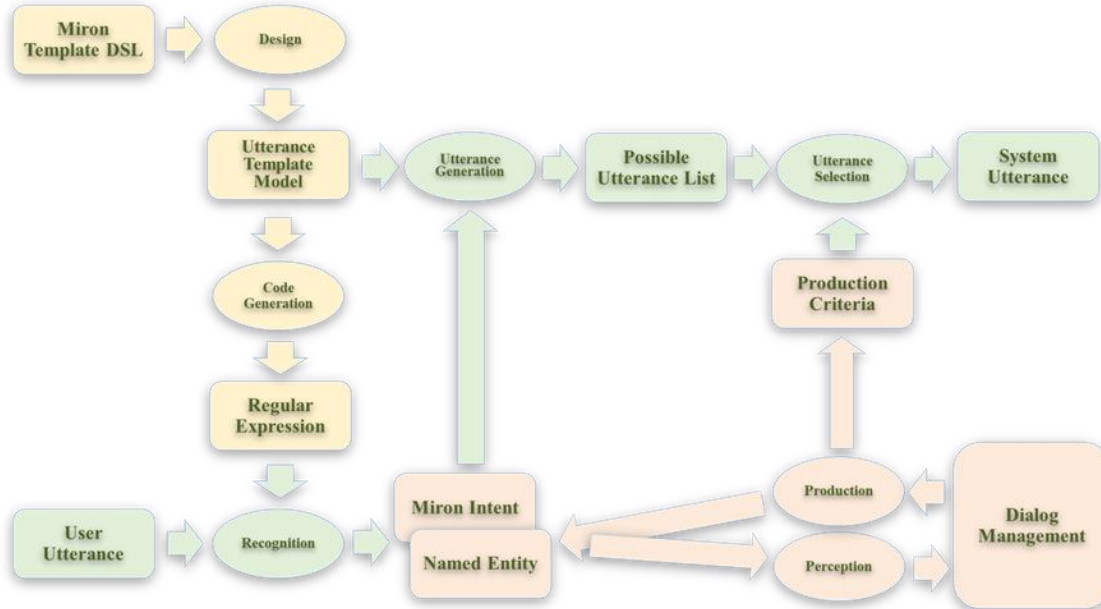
Miron Template DSL

Design

Utterance Template Model

Utterance Generation

Possible Utterance List

Utterance Selection

System Utterance

Code Generation

Production Criteria

Regular Expression

Miron Intent

Production

Dialog Management

User Utterance

Recognition

Named Entity

Perception